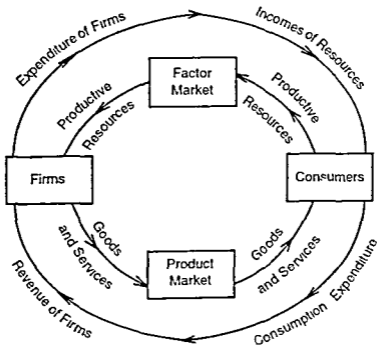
Expenditure of Firms

Incomes of Resources

Factor Market

Productive Resources

Productive Resources

Firms

Consumers

Goods and Services

Goods and Services

Product Market

Revenue of Firms

Consumption Expenditure